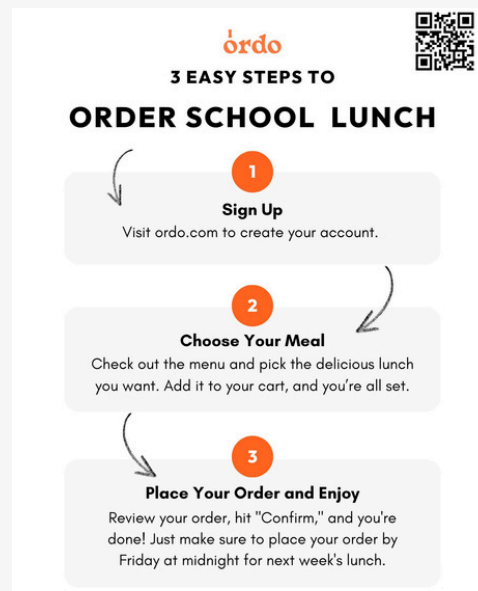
ordo

3 EASY STEPS TO

ORDER SCHOOL LUNCH

1

Sign Up

Visit ordo.com to create your account.

2

Choose Your Meal

Check out the menu and pick the delicious lunch you want. Add it to your cart, and you're all set.

3

Place Your Order and Enjoy

Review your order, hit "Confirm," and you're done! Just make sure to place your order by Friday at midnight for next week's lunch.